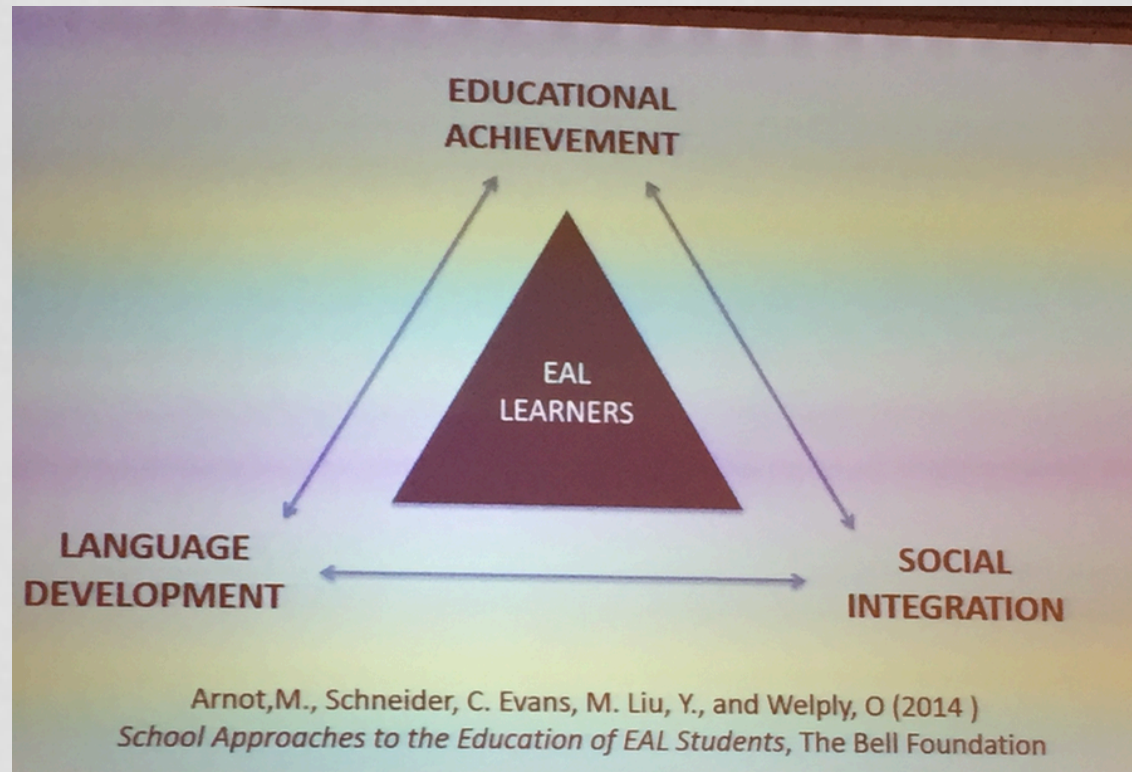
EDUCATIONAL ACHIEVEMENT

EAL LEARNERS

LANGUAGE DEVELOPMENT

SOCIAL INTEGRATION

Arnot,M., Schneider, C. Evans, M. Liu, Y., and Welply, O (2014 )
*School Approaches to the Education of EAL Students*, The Bell Foundation